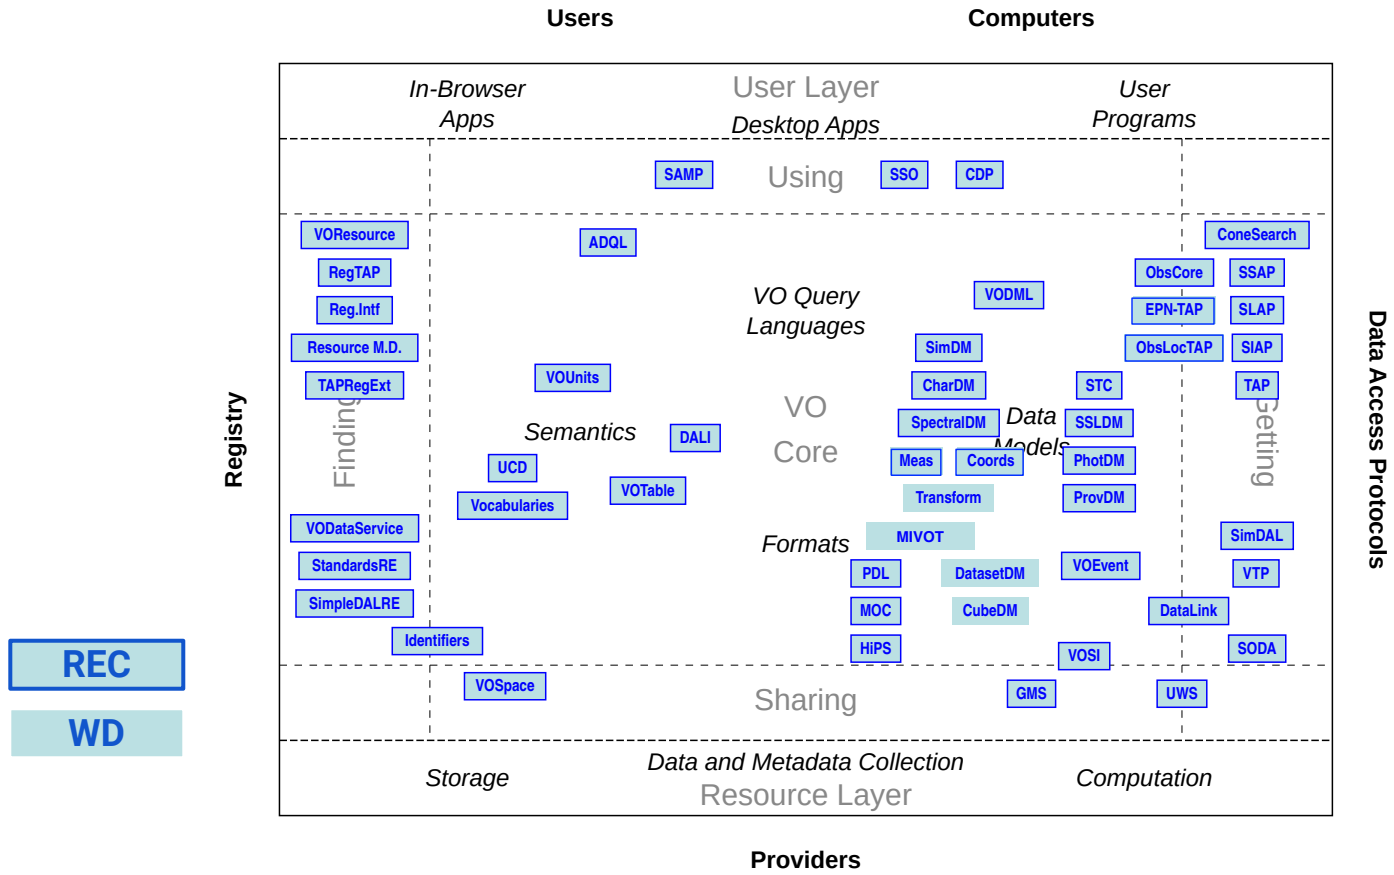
Users

Computers

In-Browser Apps

User Layer

Desktop Apps

User Programs

SAMP

Using

SSO

CDP

VOResource

ADQL

ConeSearch

RegTAP

ObsCore

SSAP

Reg.Intf

VODML

VO Query Languages

EPN-TAP

SLAP

Resource M.D.

SimDM

ObsLocTAP

SIAP

TAPRegExt

VOUnits

CharDM

STC

TAP

Finding

VO Core

Data Models

Getting

Semantics

DALI

SpectralDM

SSLDM

UCD

Meas

Coords

PhotDM

Vocabularies

VOTable

Transform

ProvDM

VODataService

MIVOT

SimDAL

Formats

StandardsRE

PDL

DatasetDM

VOEvent

VTP

SimpleDALRE

MOC

CubeDM

DataLink

Identifiers

HiPS

SODA

VOSI

VOSpace

Sharing

GMS

UWS

Storage

Data and Metadata Collection

Resource Layer

Computation

Registry

Data Access Protocols

REC

WD

Providers